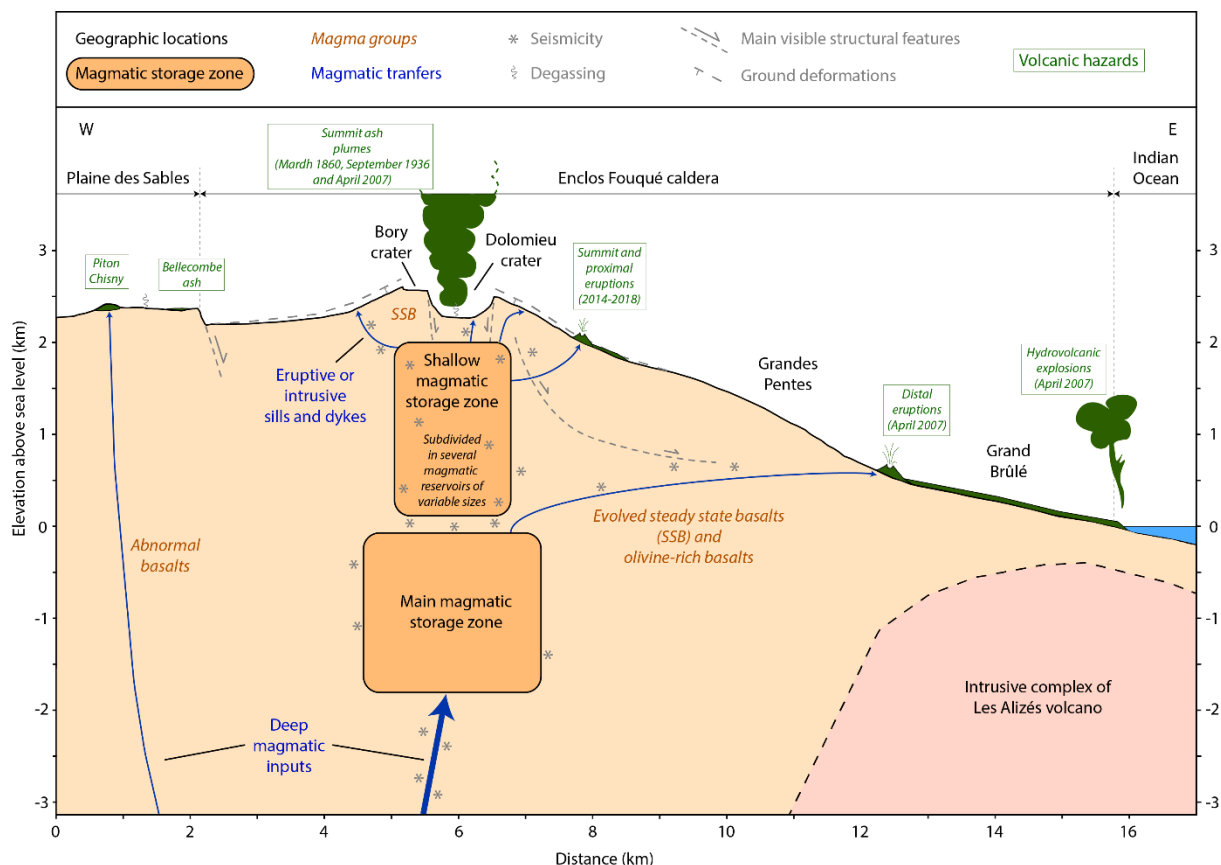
Geographic locations
Magmatic storage zone
Magma groups
Magmatic tranfers
Seismicity
Degassing
Main visible structural features
Ground deformations
Volcanic hazards

W
E

Summit ash plumes (Mardh 1860, September 1936 and April 2007)

Plaine des Sables
Enclos Fouqué caldera
Indian Ocean

Bory crater
Dolomieu crater

Piton Chisny
Bellecombe ash
Summit and proximal eruptions (2014-2018)

SSB

Shallow magmatic storage zone
Subdivided in several magmatic reservoirs of variable sizes

Eruptive or intrusive sills and dykes

Grandes Pentes

Hydrovolcanic explosions (April 2007)
Distal eruptions (April 2007)

Grand Brûlé

Abnormal basalts

Evolved steady state basalts (SSB) and olivine-rich basalts

Main magmatic storage zone

Intrusive complex of Les Alizés volcano

Deep magmatic inputs

Elevation above sea level (km)
3
2
1
0
-1
-2
-3

0
2
4
6
8
10
12
14
16
Distance (km)